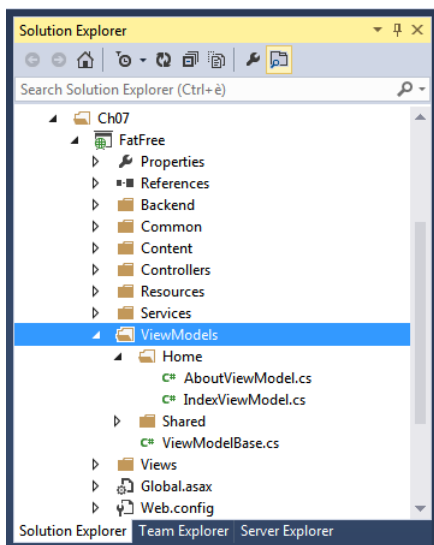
Solution Explorer

Search Solution Explorer (Ctrl+è)

Ch07
FatFree
Properties
References
Backend
Common
Content
Controllers
Resources
Services
ViewModels
Home
C# AboutViewModel.cs
C# IndexViewModel.cs
Shared
C# ViewModelBase.cs
Views
Global.asax
Web.config

Solution Explorer | Team Explorer | Server Explorer